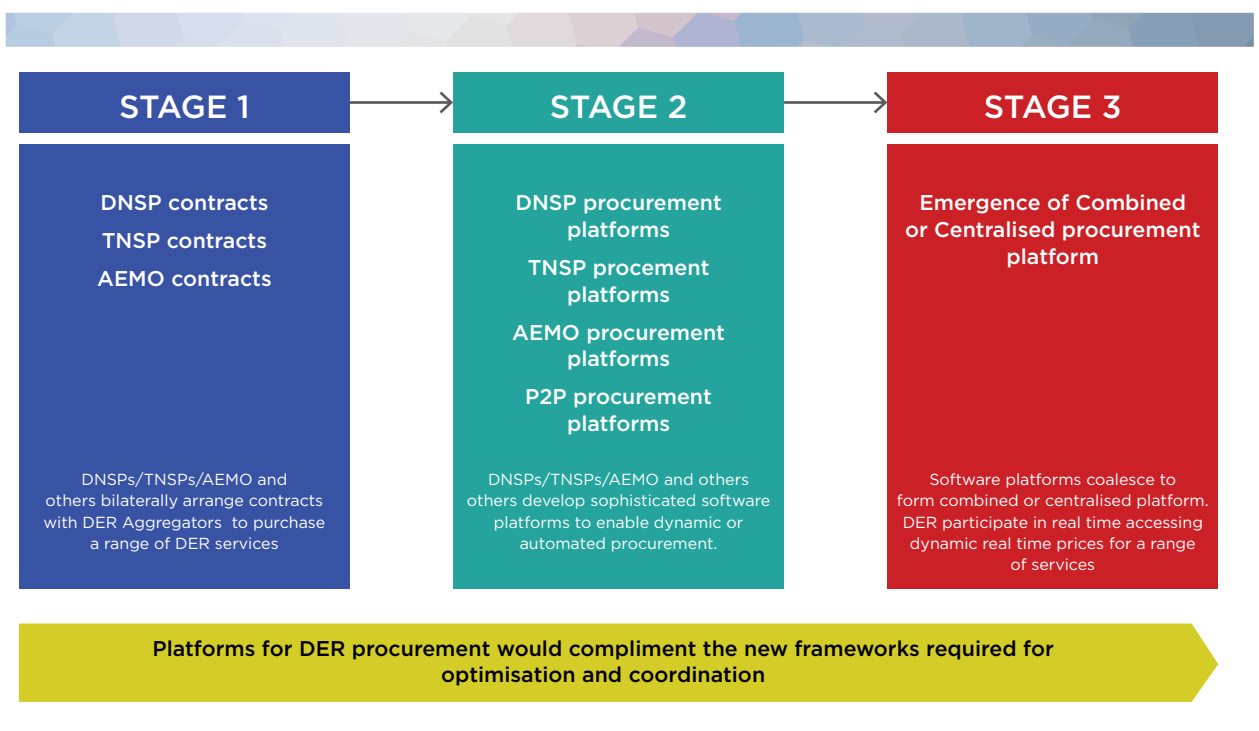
STAGE 1

DNSP contracts

TNSP contracts

AEMO contracts

DNSPs/TNSPs/AEMO and others bilaterally arrange contracts with DER Aggregators to purchase a range of DER services

STAGE 2

DNSP procurement platforms

TNSP procement platforms

AEMO procurement platforms

P2P procurement platforms

DNSPs/TNSPs/AEMO and others others develop sophisticated software platforms to enable dynamic or automated procurement.

STAGE 3

Emergence of Combined or Centralised procurement platform

Software platforms coalesce to form combined or centralised platform. DER participate in real time accessing dynamic real time prices for a range of services

Platforms for DER procurement would compliment the new frameworks required for optimisation and coordination